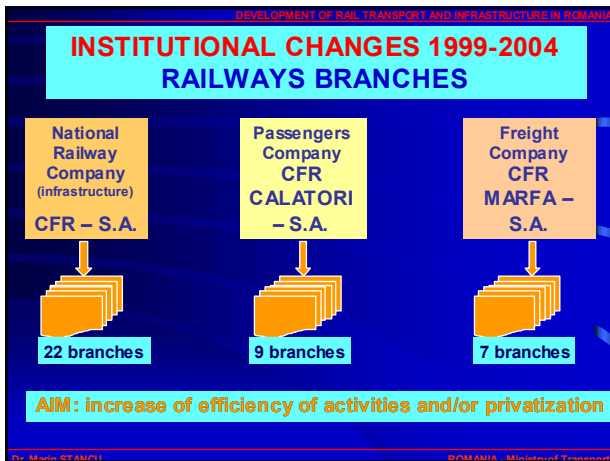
DEVELOPMENT OF RAIL TRANSPORT AND INFRASTRUCTURE IN ROMANIA

INSTITUTIONAL CHANGES 1999-2004
RAILWAYS BRANCHES

National Railway Company (infrastructure)
CFR – S.A.

Passengers Company CFR CALATORI – S.A.

Freight Company CFR MARFA – S.A.

22 branches

9 branches

7 branches

AIM: increase of efficiency of activities and/or privatization

Dr. Marin STANCU

ROMANIA - Ministry of Transport